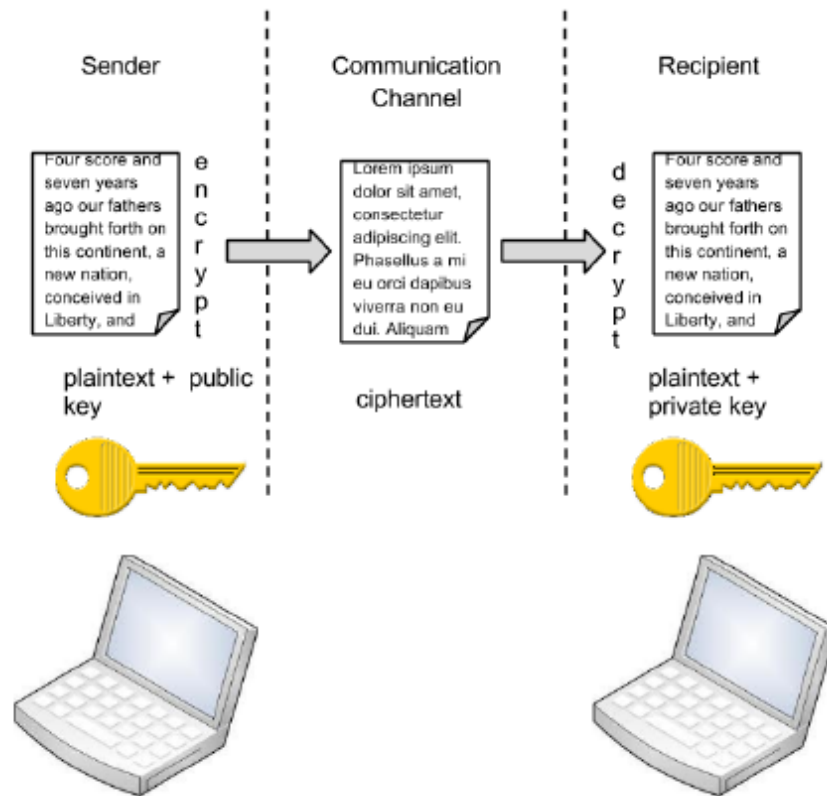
Sender

Communication Channel

Recipient

Four score and seven years ago our fathers brought forth on this continent, a new nation, conceived in Liberty, and

e n c r y p t

Lorem ipsum dolor sit amet, consectetur adipiscing elit. Phasellus a mi eu orci dapibus viverra non eu dui. Aliquam

d e c r y p t

Four score and seven years ago our fathers brought forth on this continent, a new nation, conceived in Liberty, and

plaintext + public key

ciphertext

plaintext + private key